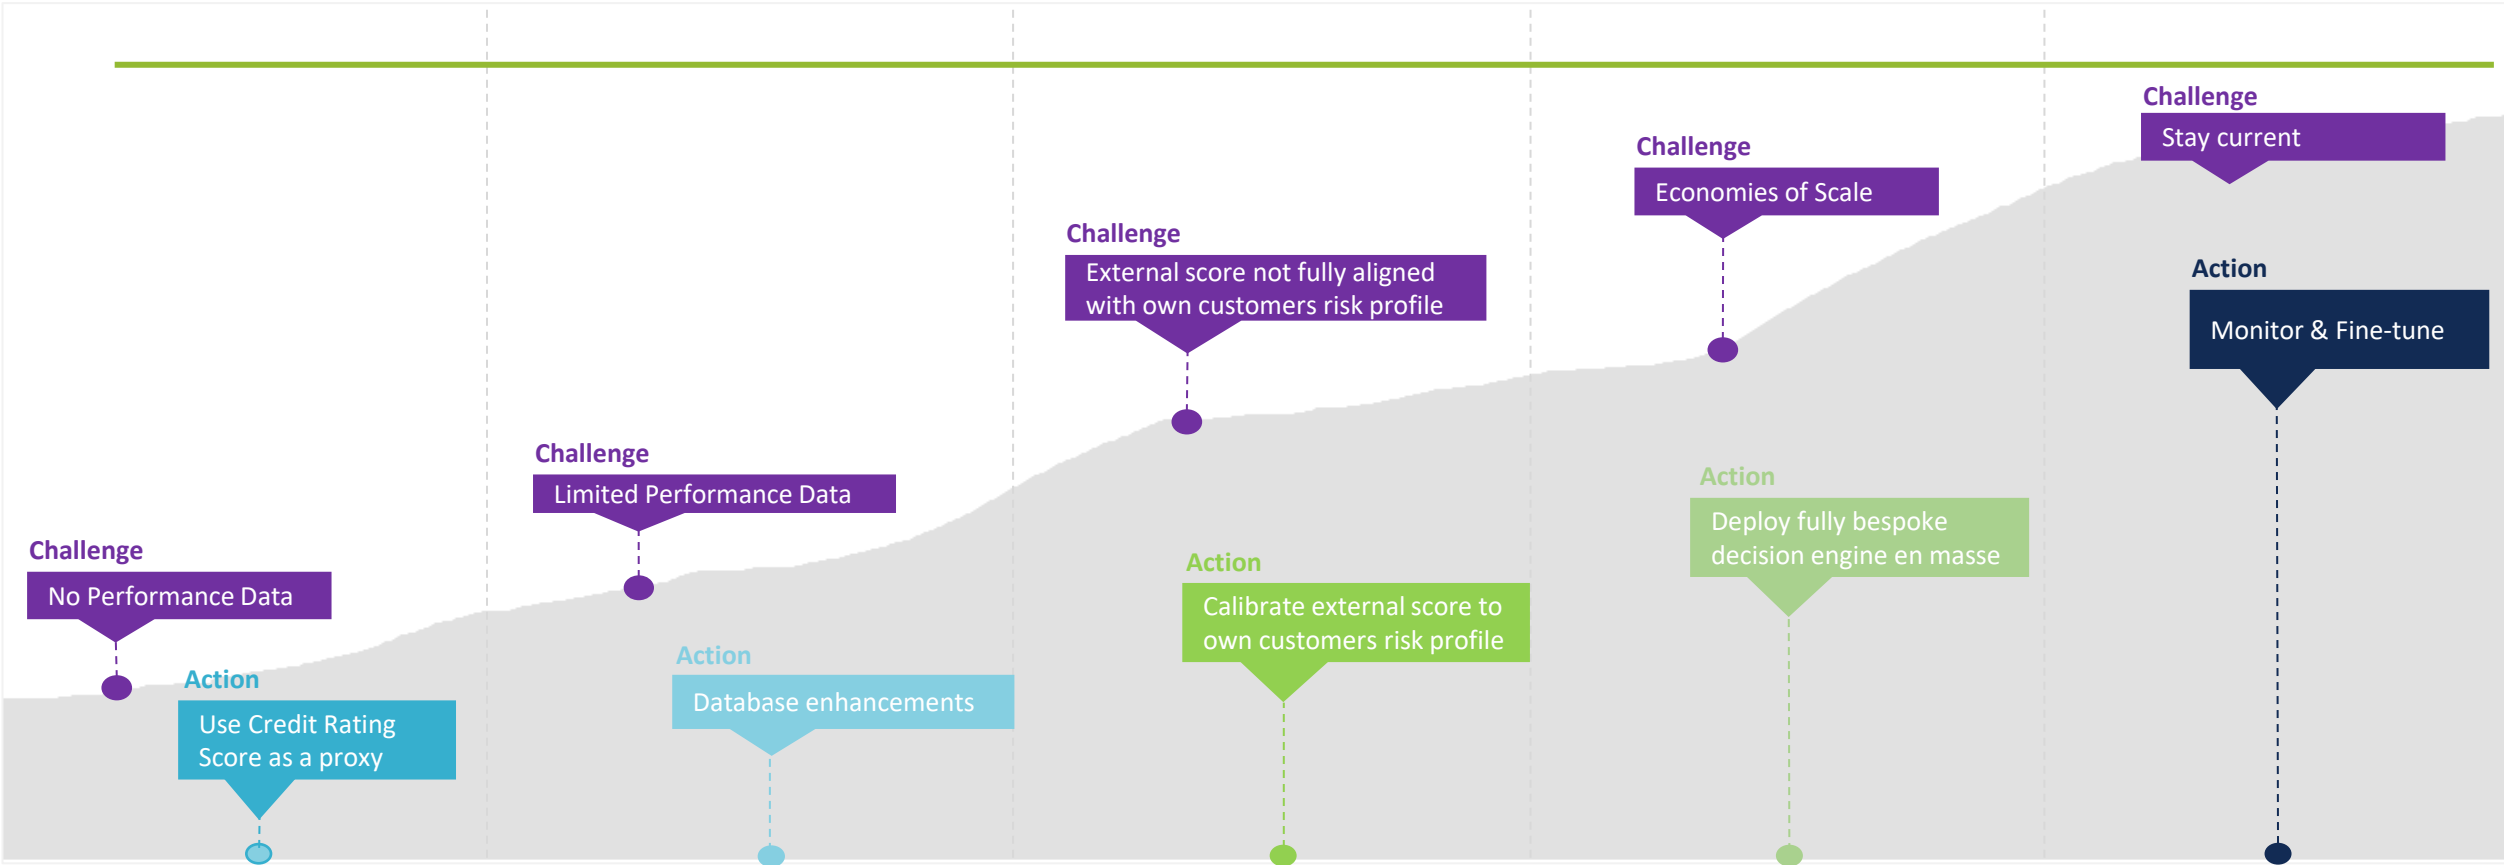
Challenge
No Performance Data

Action
Use Credit Rating Score as a proxy

Challenge
Limited Performance Data

Action
Database enhancements

Challenge
External score not fully aligned with own customers risk profile

Action
Calibrate external score to own customers risk profile

Challenge
Economies of Scale

Action
Deploy fully bespoke decision engine en masse

Challenge
Stay current

Action
Monitor & Fine-tune